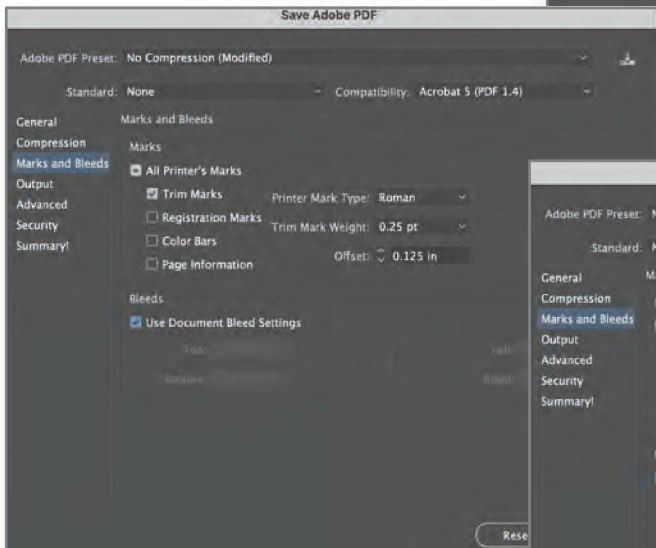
Save Adobe PDF

Adobe PDF Preset: No Compression (Modified)

Standard: None

Compatibility: Acrobat 5 (PDF 1.4)

General
Compression
Marks and Bleeds
Output
Advanced
Security
Summary!

Marks and Bleeds

Marks

All Printer's Marks

Trim Marks

Registration Marks

Color Bars

Page Information

Printer Mark Type: Roman

Trim Mark Weight: 0.25 pt

Offset: 0.125 in

Bleeds

Use Document Bleed Settings

Top:

Bottom:

Left:

Right:

Rese

Adobe PDF Preset: N

Standard: N

Ma

General
Compression
Marks and Bleeds
Output
Advanced
Security
Summary!